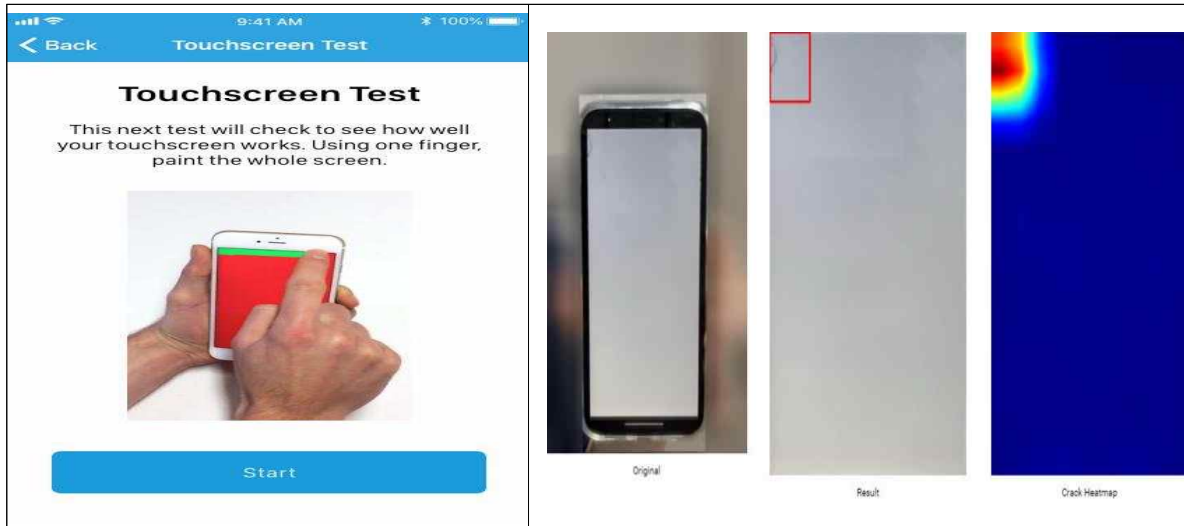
9:41 AM

100%

< Back

Touchscreen Test

Touchscreen Test

This next test will check to see how well your touchscreen works. Using one finger, paint the whole screen.

Start

Original

Result

Crack Heatmap